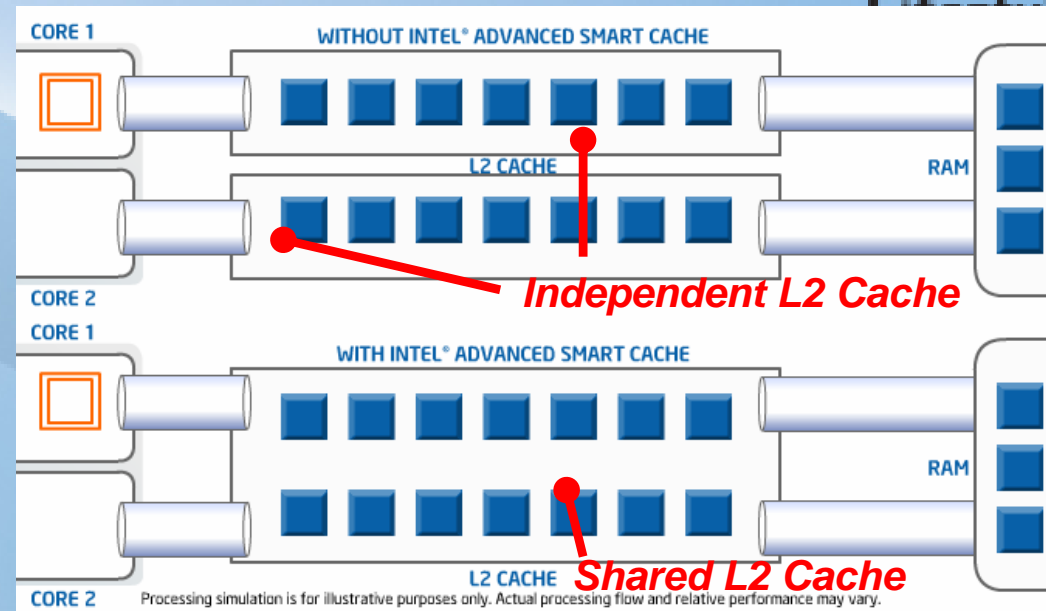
CORE 1

WITHOUT INTEL® ADVANCED SMART CACHE

L2 CACHE

RAM

CORE 2

Independent L2 Cache

CORE 1

WITH INTEL® ADVANCED SMART CACHE

RAM

L2 CACHE

Shared L2 Cache

CORE 2

Processing simulation is for illustrative purposes only. Actual processing flow and relative performance may vary.